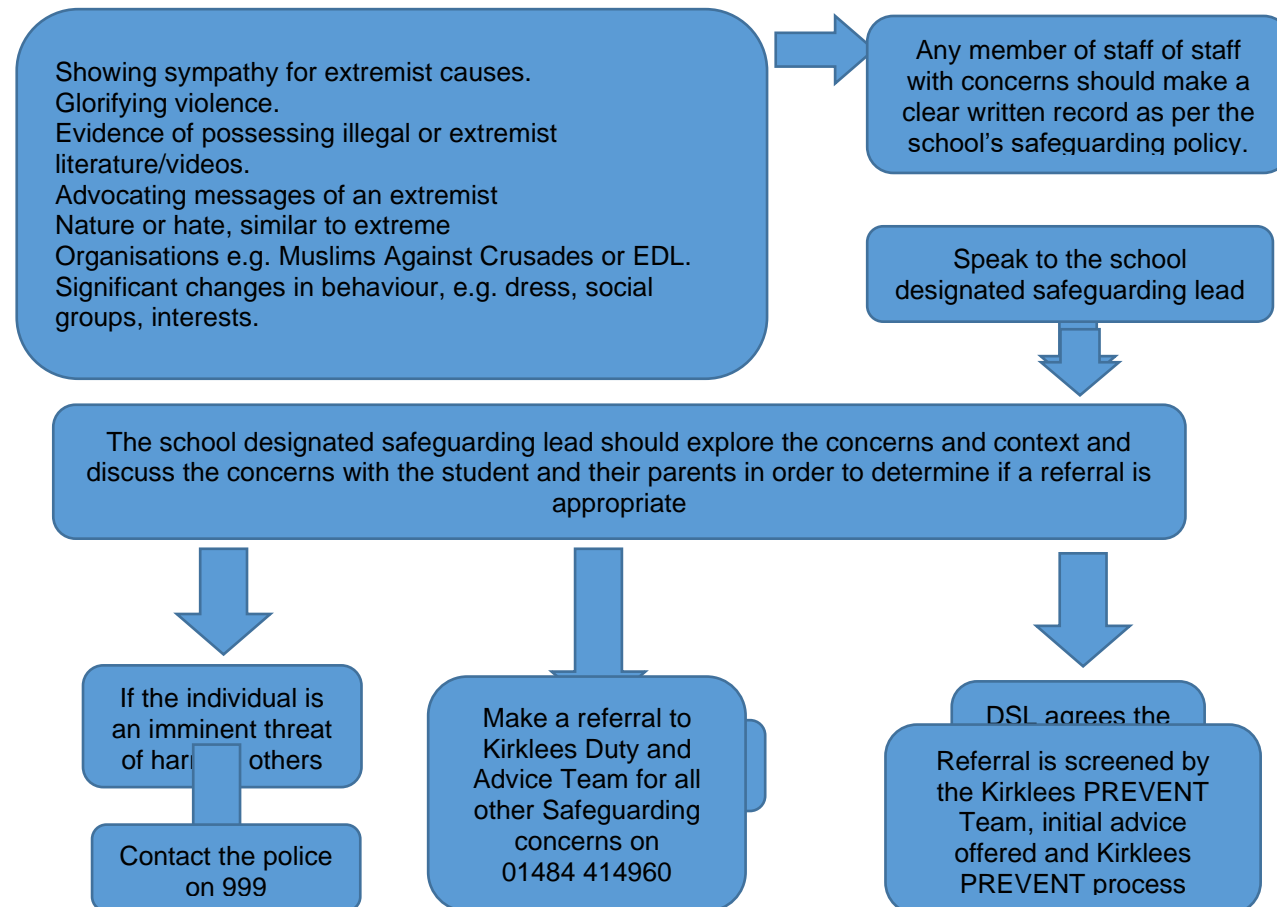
Showing sympathy for extremist causes.
Glorifying violence.
Evidence of possessing illegal or extremist literature/videos.
Advocating messages of an extremist
Nature or hate, similar to extreme
Organisations e.g. Muslims Against Crusades or EDL.
Significant changes in behaviour, e.g. dress, social groups, interests.

Any member of staff of staff with concerns should make a clear written record as per the school's safeguarding policy.

Speak to the school designated safeguarding lead

The school designated safeguarding lead should explore the concerns and context and discuss the concerns with the student and their parents in order to determine if a referral is appropriate

If the individual is an imminent threat of har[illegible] others

Contact the police on 999

Make a referral to Kirklees Duty and Advice Team for all other Safeguarding concerns on 01484 414960

DSL agrees the

Referral is screened by the Kirklees PREVENT Team, initial advice offered and Kirklees PREVENT process